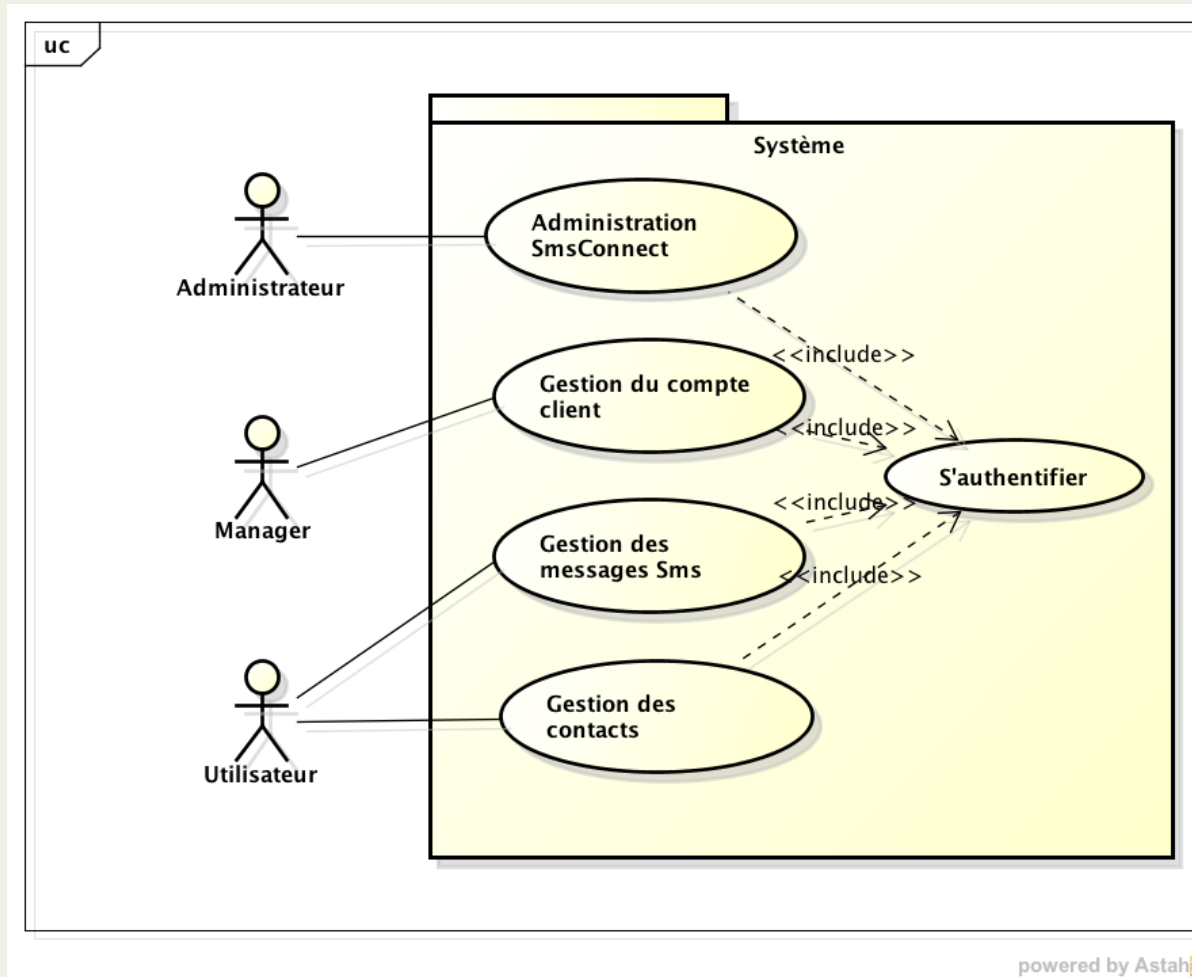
uc

Système

Administrateur

Administration SmsConnect

<<include>>

Gestion du compte client

<<include>>

Manager

S'authentifier

<<include>>

Gestion des messages Sms

<<include>>

Utilisateur

Gestion des contacts

powered by Astah